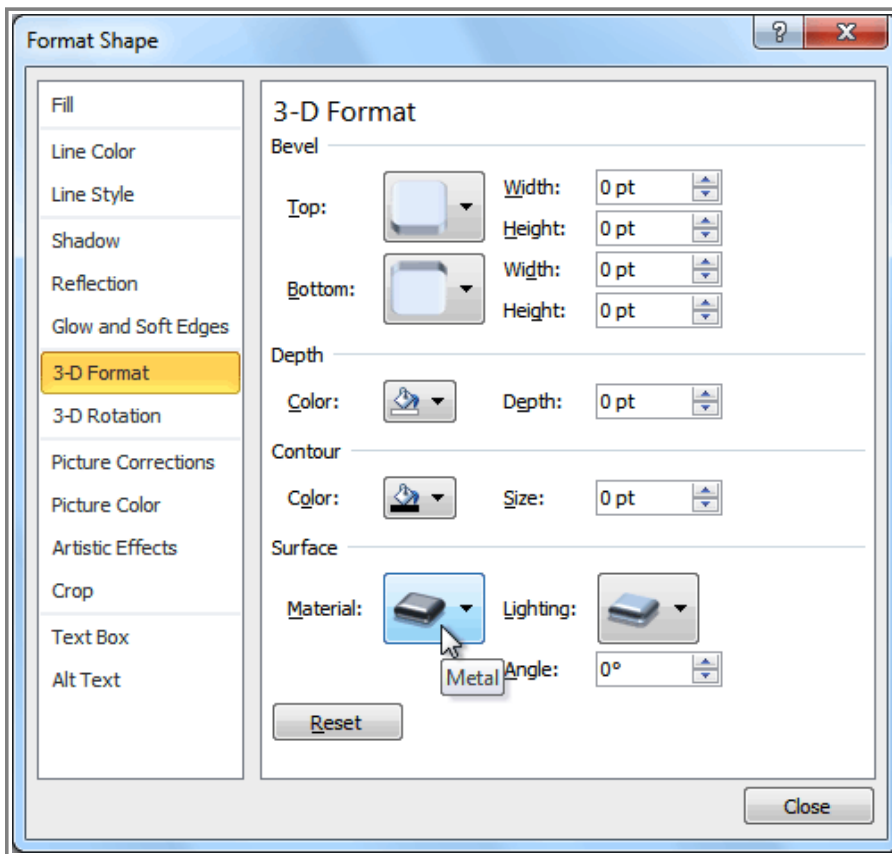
Format Shape

?

X

Fill
Line Color
Line Style
Shadow
Reflection
Glow and Soft Edges
3-D Format
3-D Rotation
Picture Corrections
Picture Color
Artistic Effects
Crop
Text Box
Alt Text

3-D Format

Bevel

Top:
Width: 0 pt
Height: 0 pt

Bottom:
Width: 0 pt
Height: 0 pt

Depth

Color:
Depth: 0 pt

Contour

Color:
Size: 0 pt

Surface

Material:
Lighting:

Metal
Angle: 0°

Reset

Close